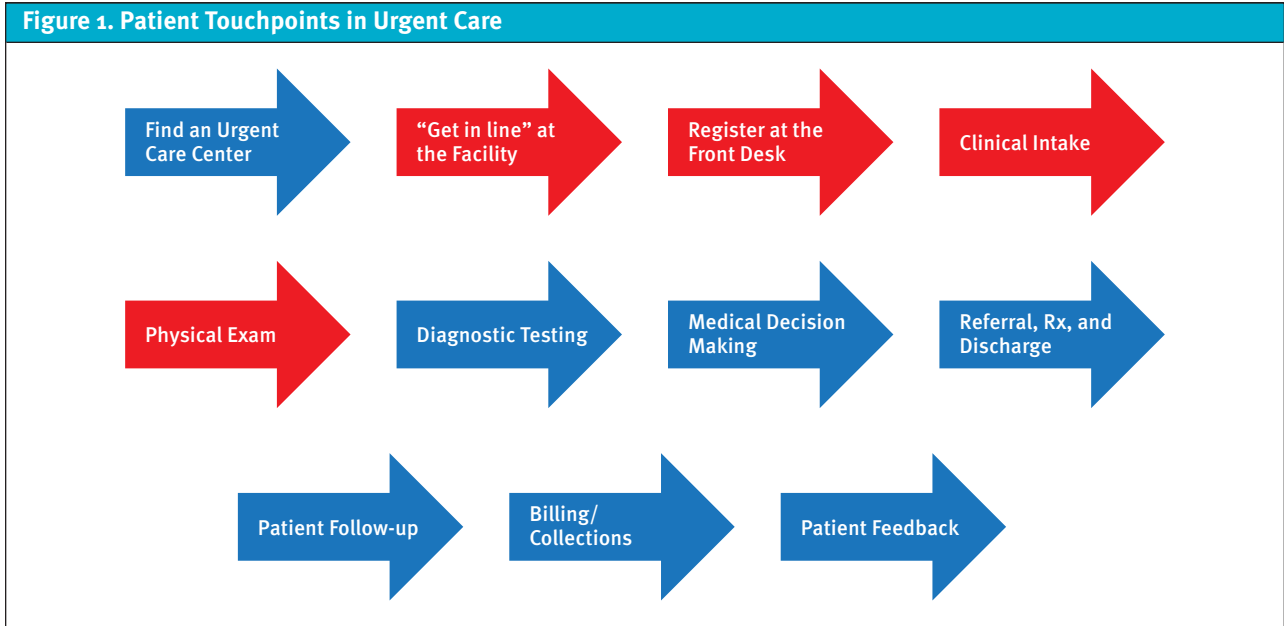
Figure 1. Patient Touchpoints in Urgent Care

Find an Urgent Care Center

“Get in line” at the Facility

Register at the Front Desk

Clinical Intake

Physical Exam

Diagnostic Testing

Medical Decision Making

Referral, Rx, and Discharge

Patient Follow-up

Billing/ Collections

Patient Feedback